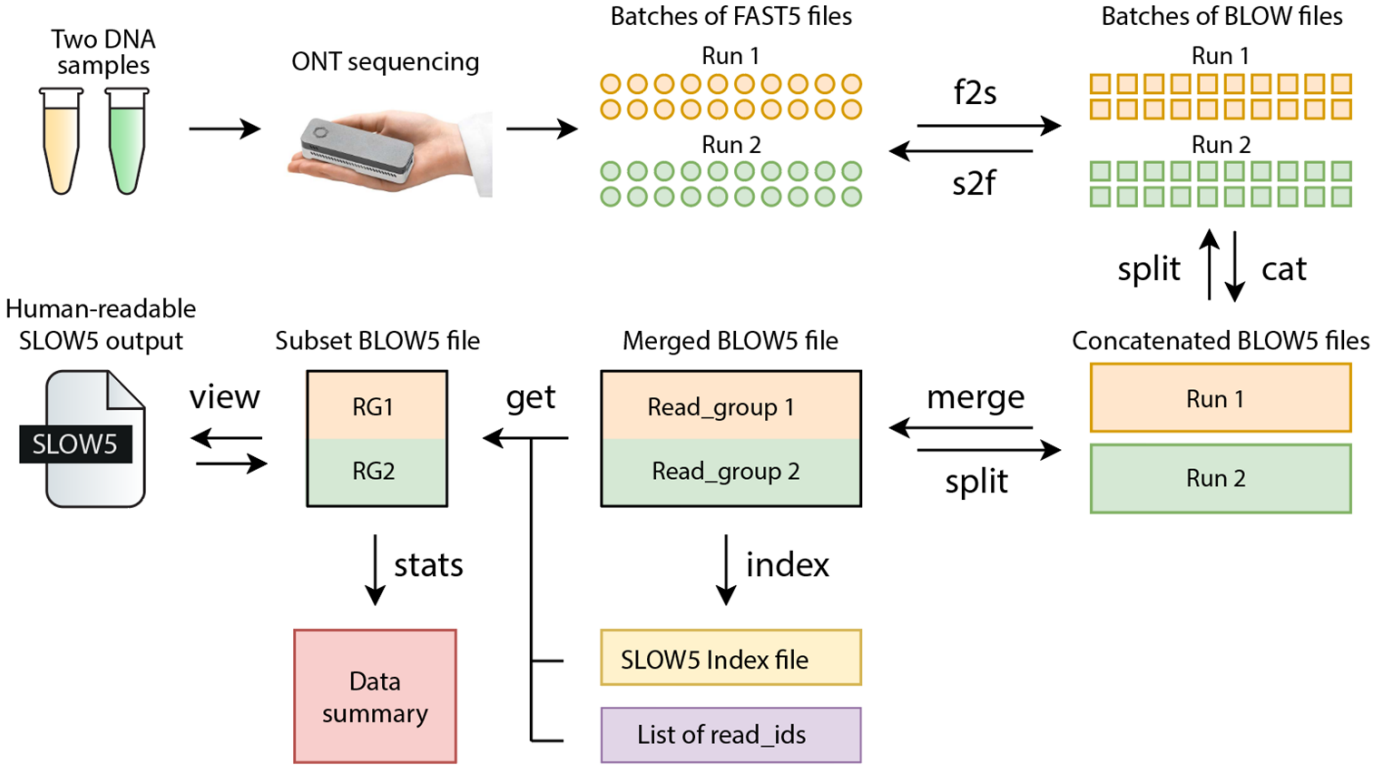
Two DNA samples

ONT sequencing

Batches of FAST5 files

Run 1

Run 2

f2s

s2f

Batches of BLOW files

Run 1

Run 2

split

cat

Human-readable SLOW5 output

SLOW5

view

Subset BLOW5 file

RG1

RG2

get

Merged BLOW5 file

Read_group 1

Read_group 2

merge

split

Concatenated BLOW5 files

Run 1

Run 2

stats

Data summary

index

SLOW5 Index file

List of read_ids